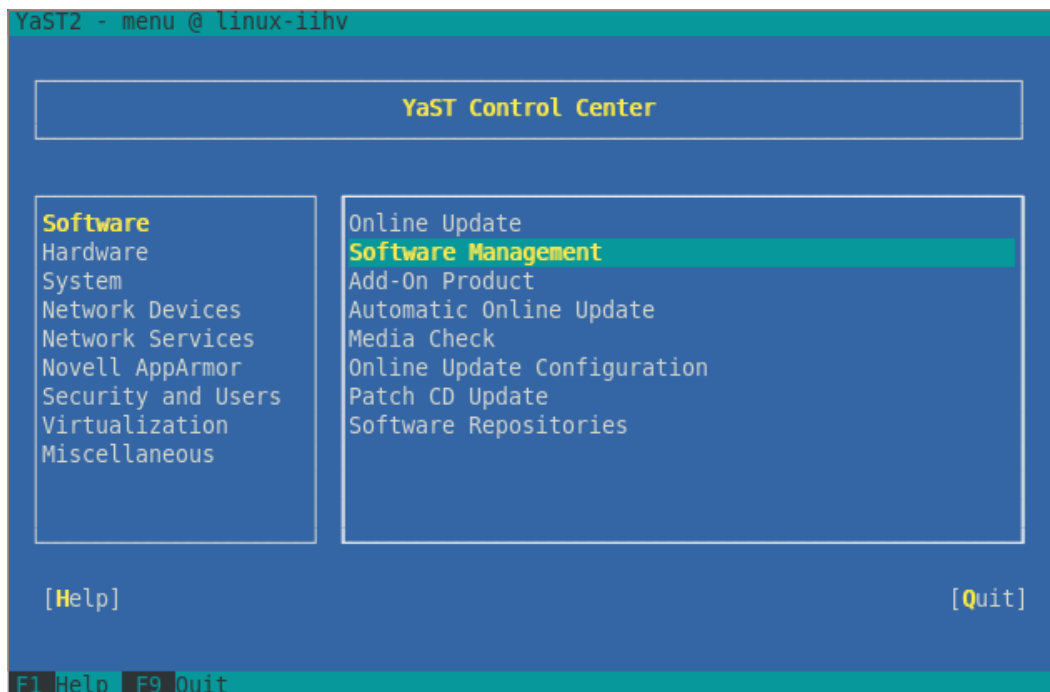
YaST2 - menu @ linux-iihv

YaST Control Center

Software
Hardware
System
Network Devices
Network Services
Novell AppArmor
Security and Users
Virtualization
Miscellaneous

Online Update
Software Management
Add-On Product
Automatic Online Update
Media Check
Online Update Configuration
Patch CD Update
Software Repositories

[Help]

[Quit]

F1 Help F9 Quit